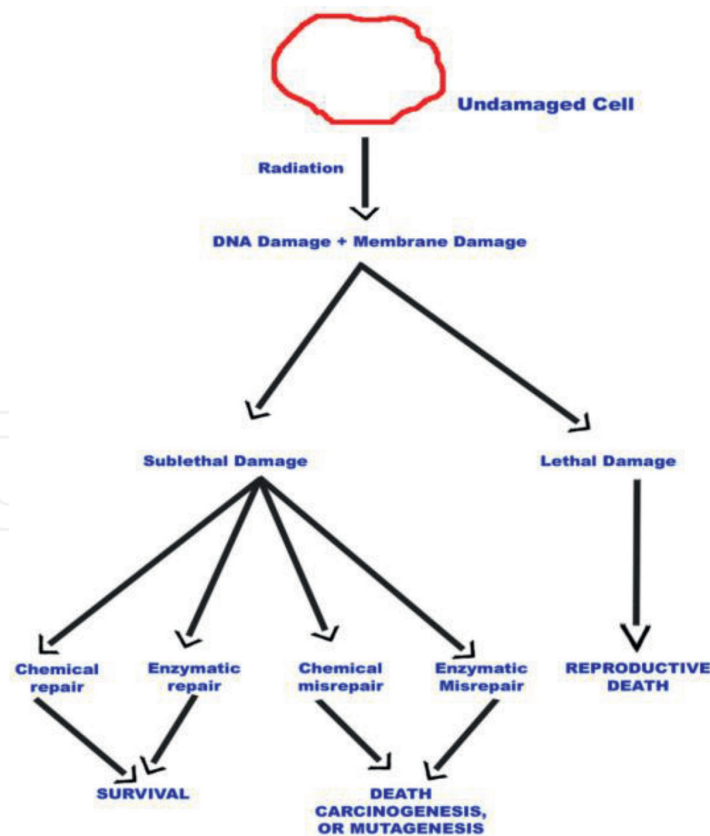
Undamaged Cell

Radiation

DNA Damage + Membrane Damage

Sublethal Damage

Lethal Damage

Chemical repair

Enzymatic repair

Chemical misrepair

Enzymatic Misrepair

REPRODUCTIVE DEATH

SURVIVAL

DEATH CARCINOGENESIS, OR MUTAGENESIS